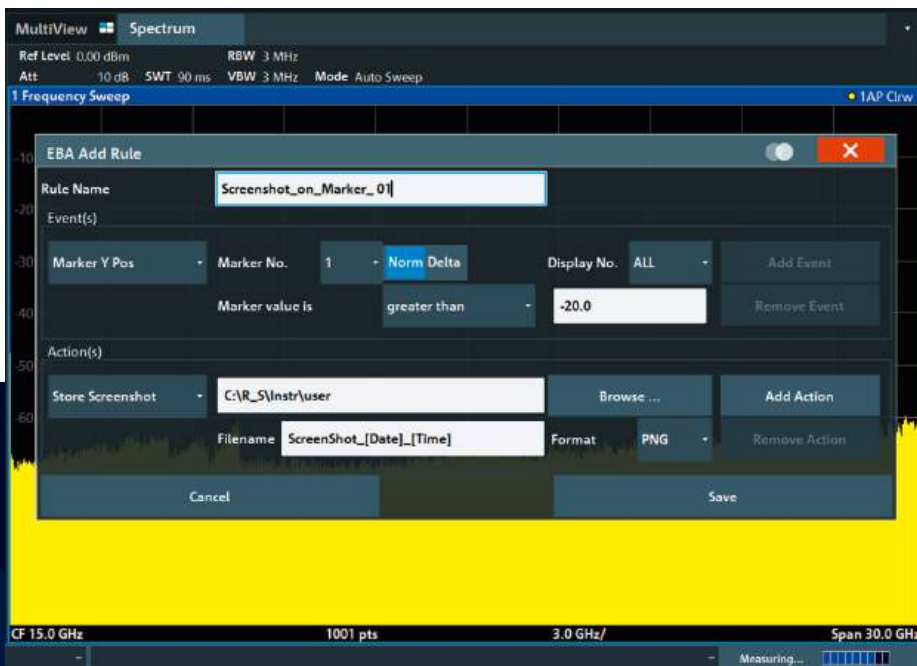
MultiView Spectrum

Ref Level 0.00 dBm RBW 3 MHz
Att 10 dB SWT 90 ms VBW 3 MHz Mode Auto Sweep

1 Frequency Sweep • 1AP Clrw

-10
-20
-30
-40
-50
-60

EBA Add Rule ×

Rule Name Screenshot_on_Marker_01

Event(s)

Marker Y Pos Marker No. 1 Norm Delta Display No. ALL Add Event

Marker value is greater than -20.0 Remove Event

Action(s)

Store Screenshot C:\R_S\Instr\user Browse ... Add Action

Filename ScreenShot_[Date]_[Time] Format PNG Remove Action

Cancel Save

CF 15.0 GHz 1001 pts 3.0 GHz/ Span 30.0 GHz

Measuring...